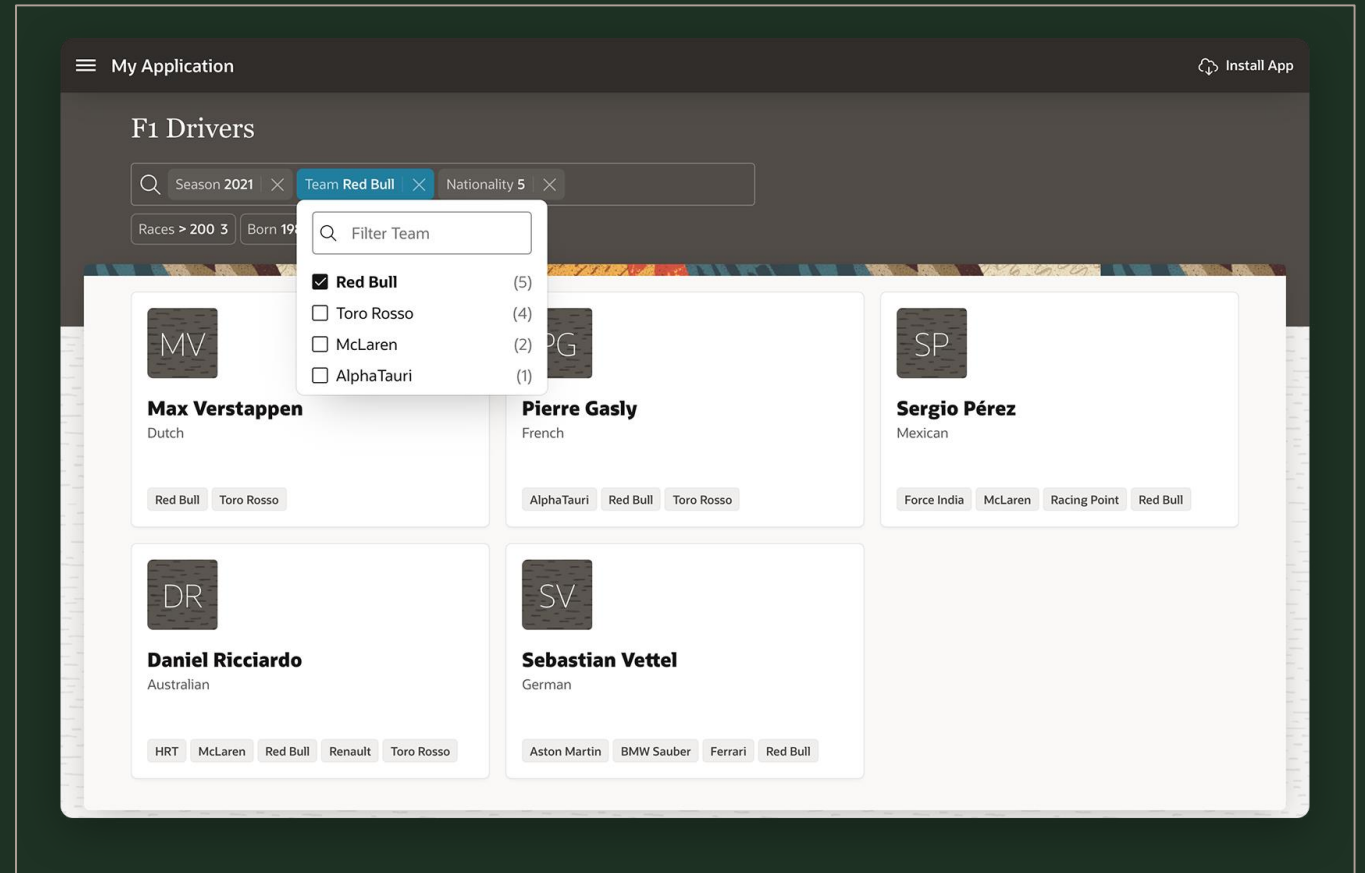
My Application

Install App

F1 Drivers

Season 2021

Team Red Bull

Nationality 5

Races > 200 3

Born 19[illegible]

Filter Team

Red Bull (5)

Toro Rosso (4)

McLaren (2)

AlphaTauri (1)

MV

Max Verstappen
Dutch

Red Bull | Toro Rosso

PG

Pierre Gasly
French

AlphaTauri | Red Bull | Toro Rosso

SP

Sergio Pérez
Mexican

Force India | McLaren | Racing Point | Red Bull

DR

Daniel Ricciardo
Australian

HRT | McLaren | Red Bull | Renault | Toro Rosso

SV

Sebastian Vettel
German

Aston Martin | BMW Sauber | Ferrari | Red Bull